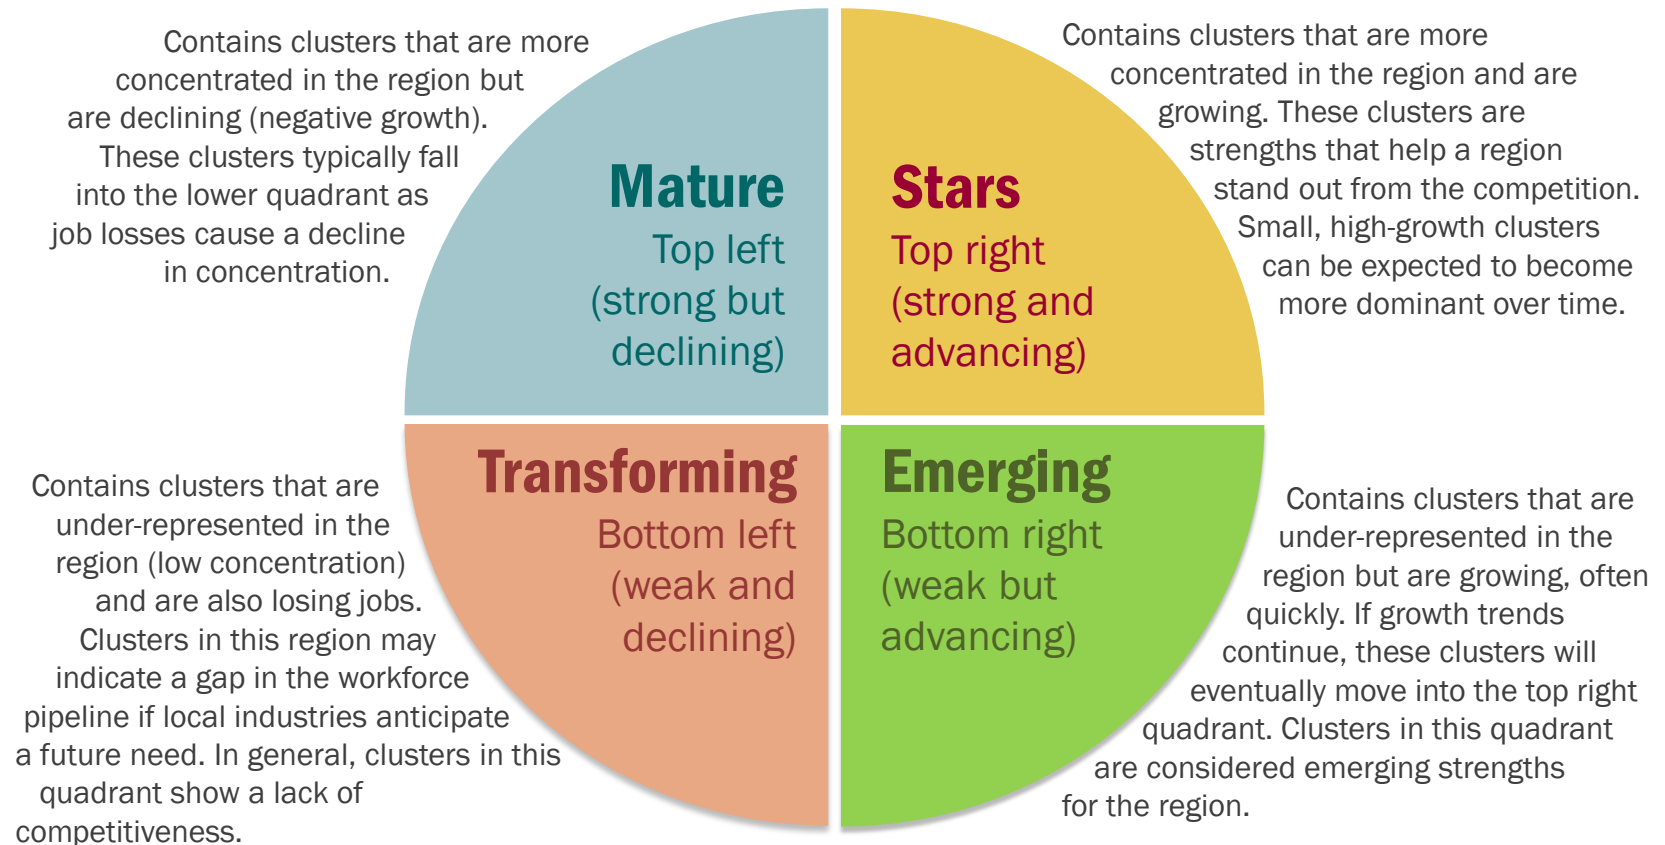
Contains clusters that are more concentrated in the region but are declining (negative growth). These clusters typically fall into the lower quadrant as job losses cause a decline in concentration.

Mature
Top left
(strong but declining)

Stars
Top right
(strong and advancing)

Contains clusters that are more concentrated in the region and are growing. These clusters are strengths that help a region stand out from the competition. Small, high-growth clusters can be expected to become more dominant over time.

Contains clusters that are under-represented in the region (low concentration) and are also losing jobs. Clusters in this region may indicate a gap in the workforce pipeline if local industries anticipate a future need. In general, clusters in this quadrant show a lack of competitiveness.

Transforming
Bottom left
(weak and declining)

Emerging
Bottom right
(weak but advancing)

Contains clusters that are under-represented in the region but are growing, often quickly. If growth trends continue, these clusters will eventually move into the top right quadrant. Clusters in this quadrant are considered emerging strengths for the region.